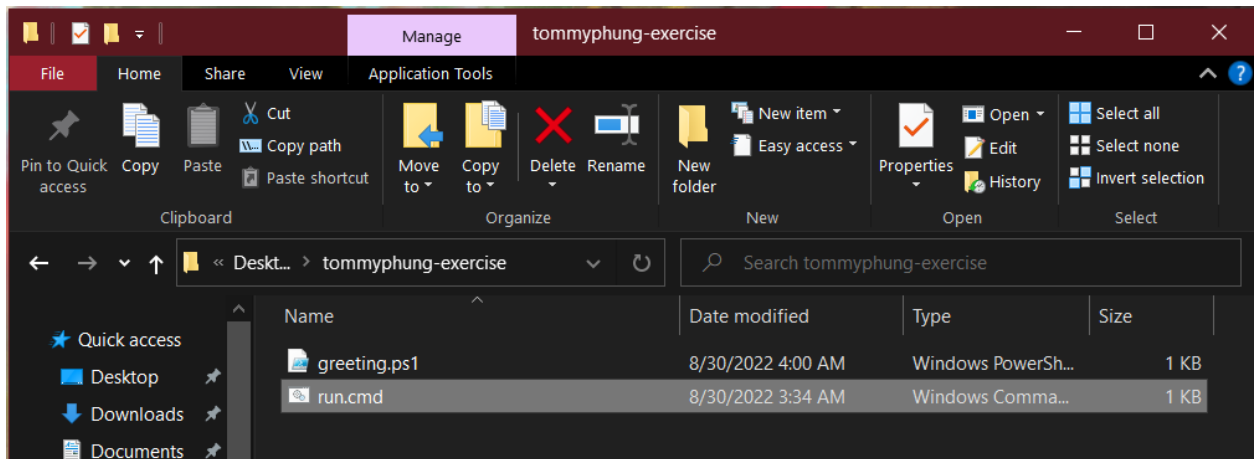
Manage tommyphung-exercise

File Home Share View Application Tools

Pin to Quick access Copy Paste Cut Copy path Paste shortcut
Clipboard

Move to Copy to Delete Rename
Organize

New folder New item Easy access
New

Properties Open Edit History
Open

Select all Select none Invert selection
Select

« Deskt... > tommyphung-exercise

Search tommyphung-exercise

Quick access
Desktop
Downloads
Documents

| Name | Date modified | Type | Size |
|---|---|---|---|
| greeting.ps1 | 8/30/2022 4:00 AM | Windows PowerSh... | 1 KB |
| run.cmd | 8/30/2022 3:34 AM | Windows Comma... | 1 KB |